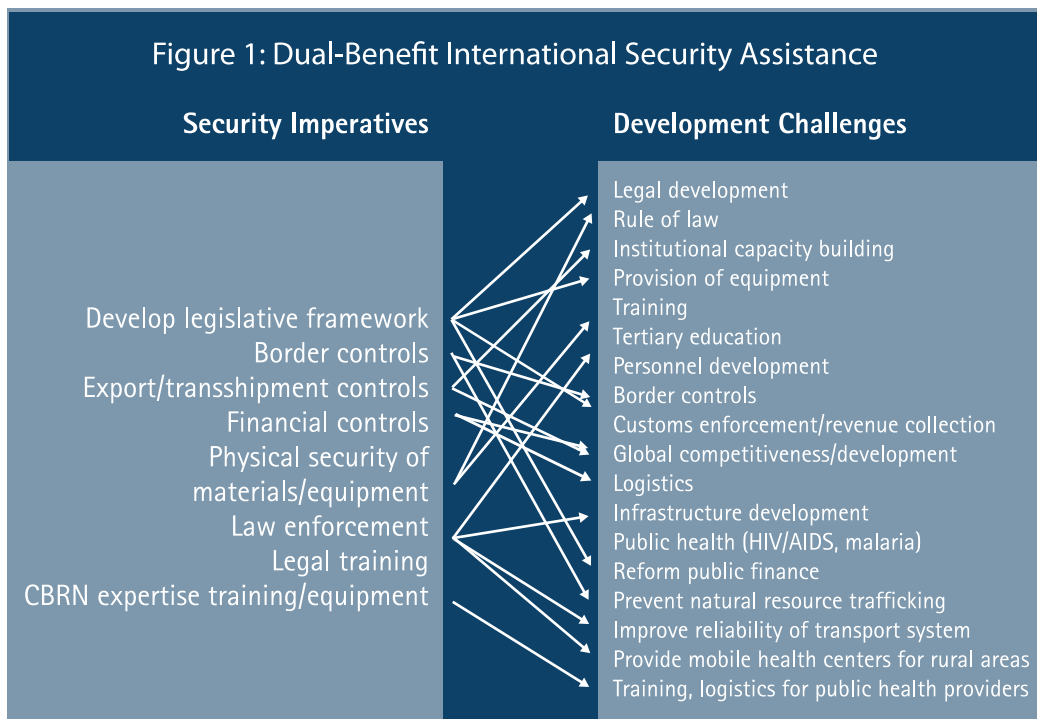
Figure 1: Dual-Benefit International Security Assistance

Security Imperatives

Develop legislative framework
Border controls
Export/transshipment controls
Financial controls
Physical security of materials/equipment
Law enforcement
Legal training
CBRN expertise training/equipment

Development Challenges

Legal development
Rule of law
Institutional capacity building
Provision of equipment
Training
Tertiary education
Personnel development
Border controls
Customs enforcement/revenue collection
Global competitiveness/development
Logistics
Infrastructure development
Public health (HIV/AIDS, malaria)
Reform public finance
Prevent natural resource trafficking
Improve reliability of transport system
Provide mobile health centers for rural areas
Training, logistics for public health providers